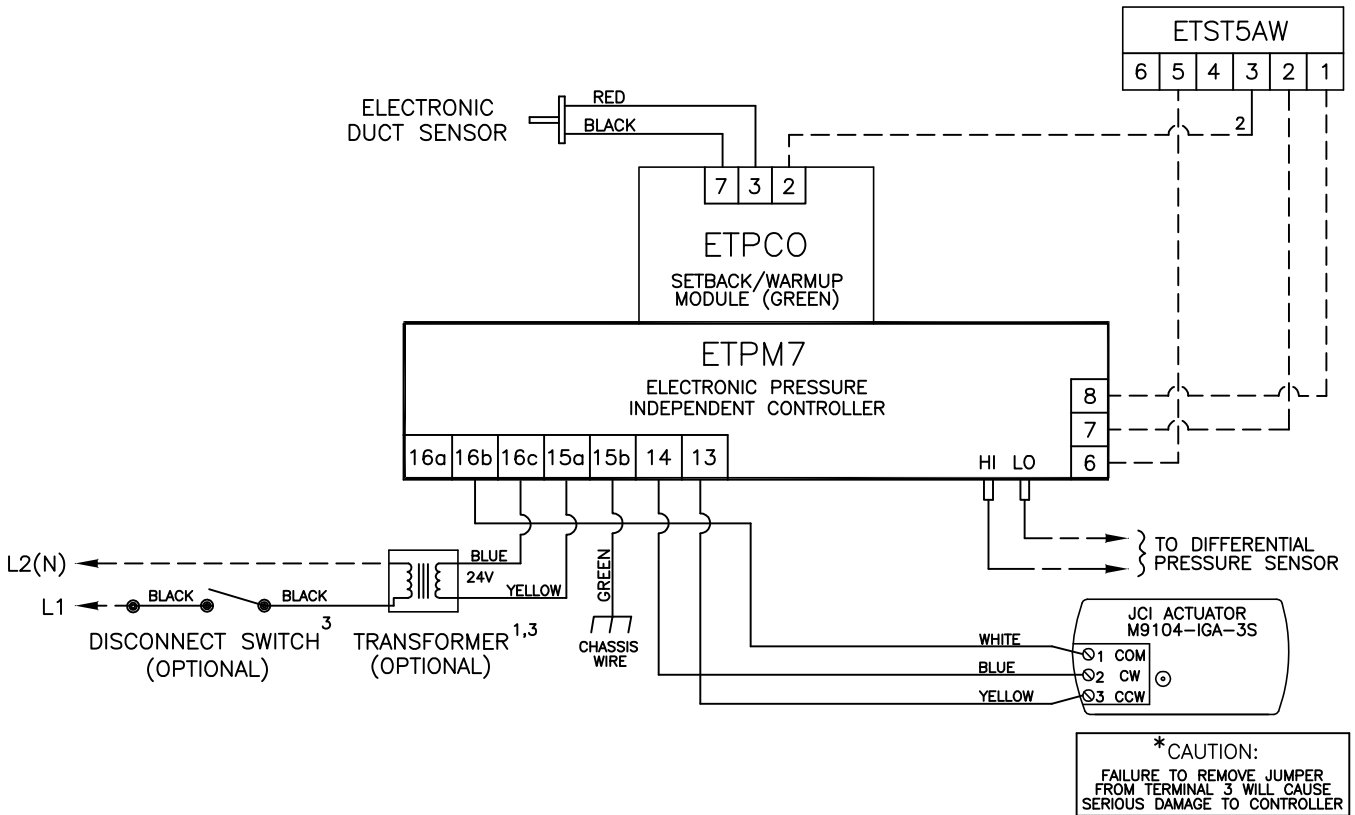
ETST5AW

| 6 | 5 | 4 | 3 | 2 | 1 |
|---|---|---|---|---|---|

ELECTRONIC DUCT SENSOR

RED

BLACK

2

7 3 2

ETPCO

SETBACK/WARMUP MODULE (GREEN)

ETPM7

ELECTRONIC PRESSURE INDEPENDENT CONTROLLER

8

7

6

16a 16b 16c 15a 15b 14 13

HI LO

TO DIFFERENTIAL PRESSURE SENSOR

L2(N)

L1

BLACK

BLACK

BLUE

24V

YELLOW

GREEN

CHASSIS WIRE

DISCONNECT SWITCH $^3$ (OPTIONAL)

TRANSFORMER $^{1,3}$ (OPTIONAL)

JCI ACTUATOR M9104-IGA-3S

WHITE

BLUE

YELLOW

1 COM

2 CW

3 CCW

*CAUTION:
FAILURE TO REMOVE JUMPER FROM TERMINAL 3 WILL CAUSE SERIOUS DAMAGE TO CONTROLLER